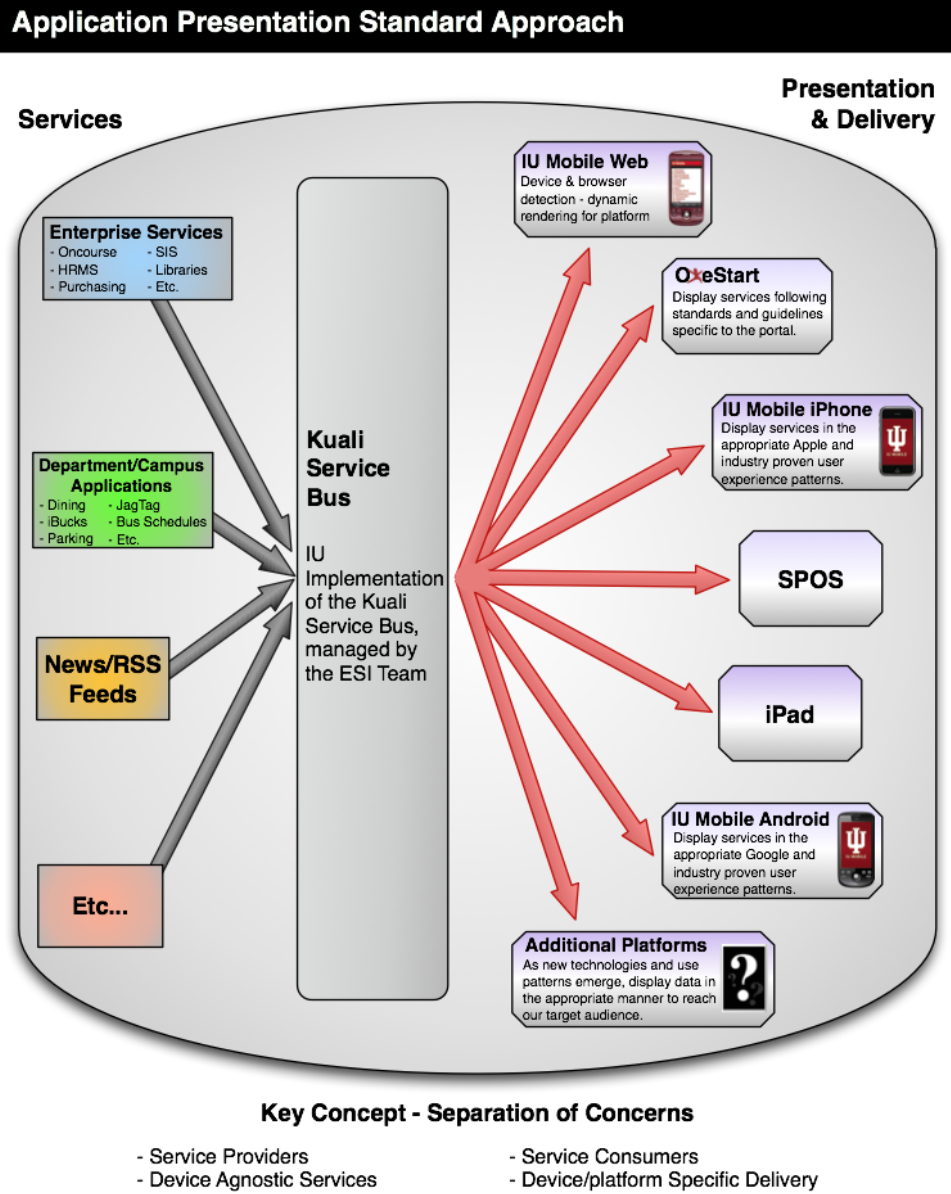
Application Presentation Standard Approach

Services

Presentation & Delivery

Enterprise Services
- Oncourse
- HRMS
- Purchasing
- SIS
- Libraries
- Etc.

Department/Campus Applications
- Dining
- iBucks
- Parking
- JagTag
- Bus Schedules
- Etc.

News/RSS Feeds

Etc...

Kuali Service Bus

IU Implementation of the Kuali Service Bus, managed by the ESI Team

IU Mobile Web
Device & browser detection - dynamic rendering for platform

OneStart
Display services following standards and guidelines specific to the portal.

IU Mobile iPhone
Display services in the appropriate Apple and industry proven user experience patterns.

SPOS

iPad

IU Mobile Android
Display services in the appropriate Google and industry proven user experience patterns.

Additional Platforms
As new technologies and use patterns emerge, display data in the appropriate manner to reach our target audience.

Key Concept - Separation of Concerns

- Service Providers
- Device Agnostic Services

- Service Consumers
- Device/platform Specific Delivery